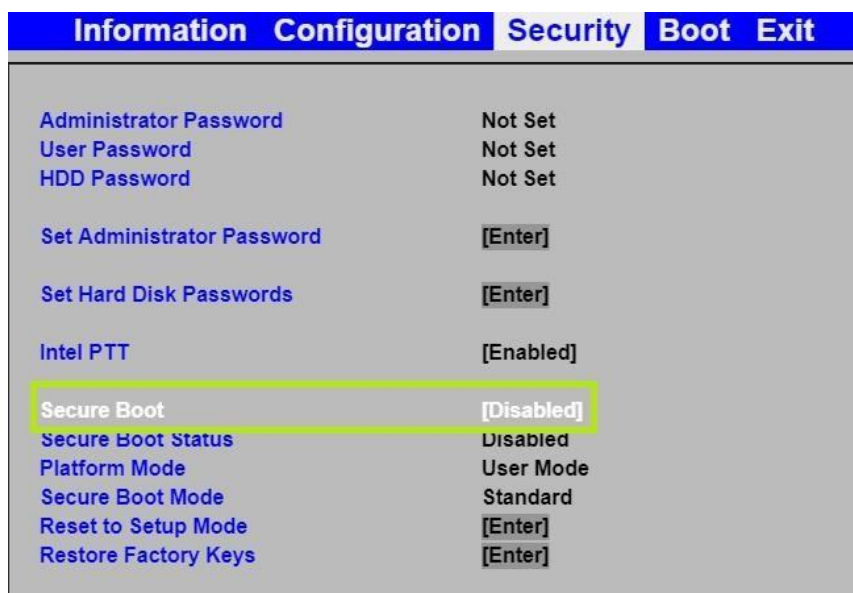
Information Configuration Security Boot Exit

Administrator Password Not Set
User Password Not Set
HDD Password Not Set

Set Administrator Password [Enter]

Set Hard Disk Passwords [Enter]

Intel PTT [Enabled]

Secure Boot [Disabled]
Secure Boot Status Disabled
Platform Mode User Mode
Secure Boot Mode Standard
Reset to Setup Mode [Enter]
Restore Factory Keys [Enter]